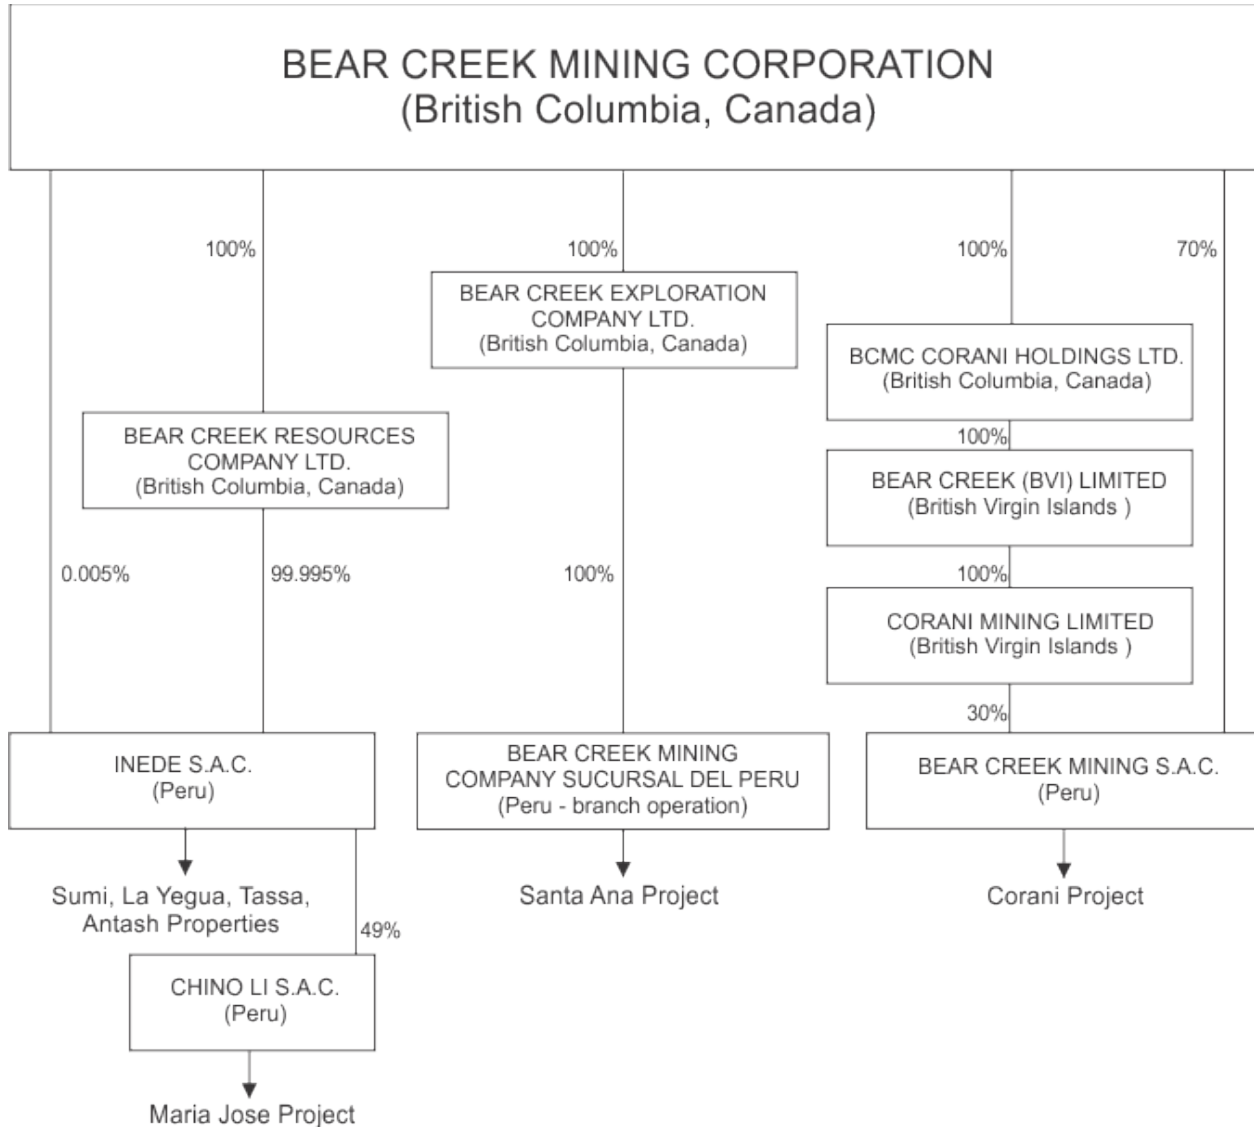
BEAR CREEK MINING CORPORATION
(British Columbia, Canada)

100%

100%

100%

70%

BEAR CREEK EXPLORATION COMPANY LTD.
(British Columbia, Canada)

BCMC CORANI HOLDINGS LTD.
(British Columbia, Canada)

BEAR CREEK RESOURCES COMPANY LTD.
(British Columbia, Canada)

100%

BEAR CREEK (BVI) LIMITED
(British Virgin Islands )

0.005%

99.995%

100%

100%

CORANI MINING LIMITED
(British Virgin Islands )

30%

INEDE S.A.C.
(Peru)

BEAR CREEK MINING COMPANY SUCURSAL DEL PERU
(Peru - branch operation)

BEAR CREEK MINING S.A.C.
(Peru)

Sumi, La Yegua, Tassa, Antash Properties

Santa Ana Project

Corani Project

49%

CHINO LI S.A.C.
(Peru)

Maria Jose Project